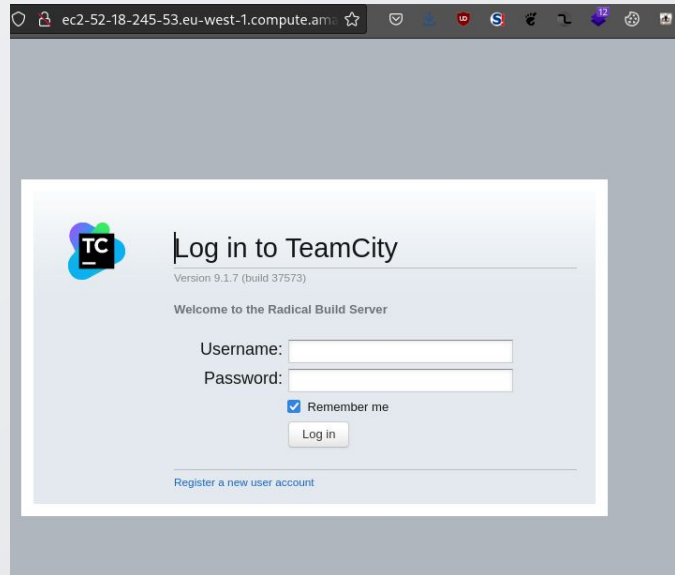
ec2-52-18-245-53.eu-west-1.compute.ama

12

TC

Log in to TeamCity

Version 9.1.7 (build 37573)

Welcome to the Radical Build Server

Username:

Password:

Remember me

Log in

Register a new user account